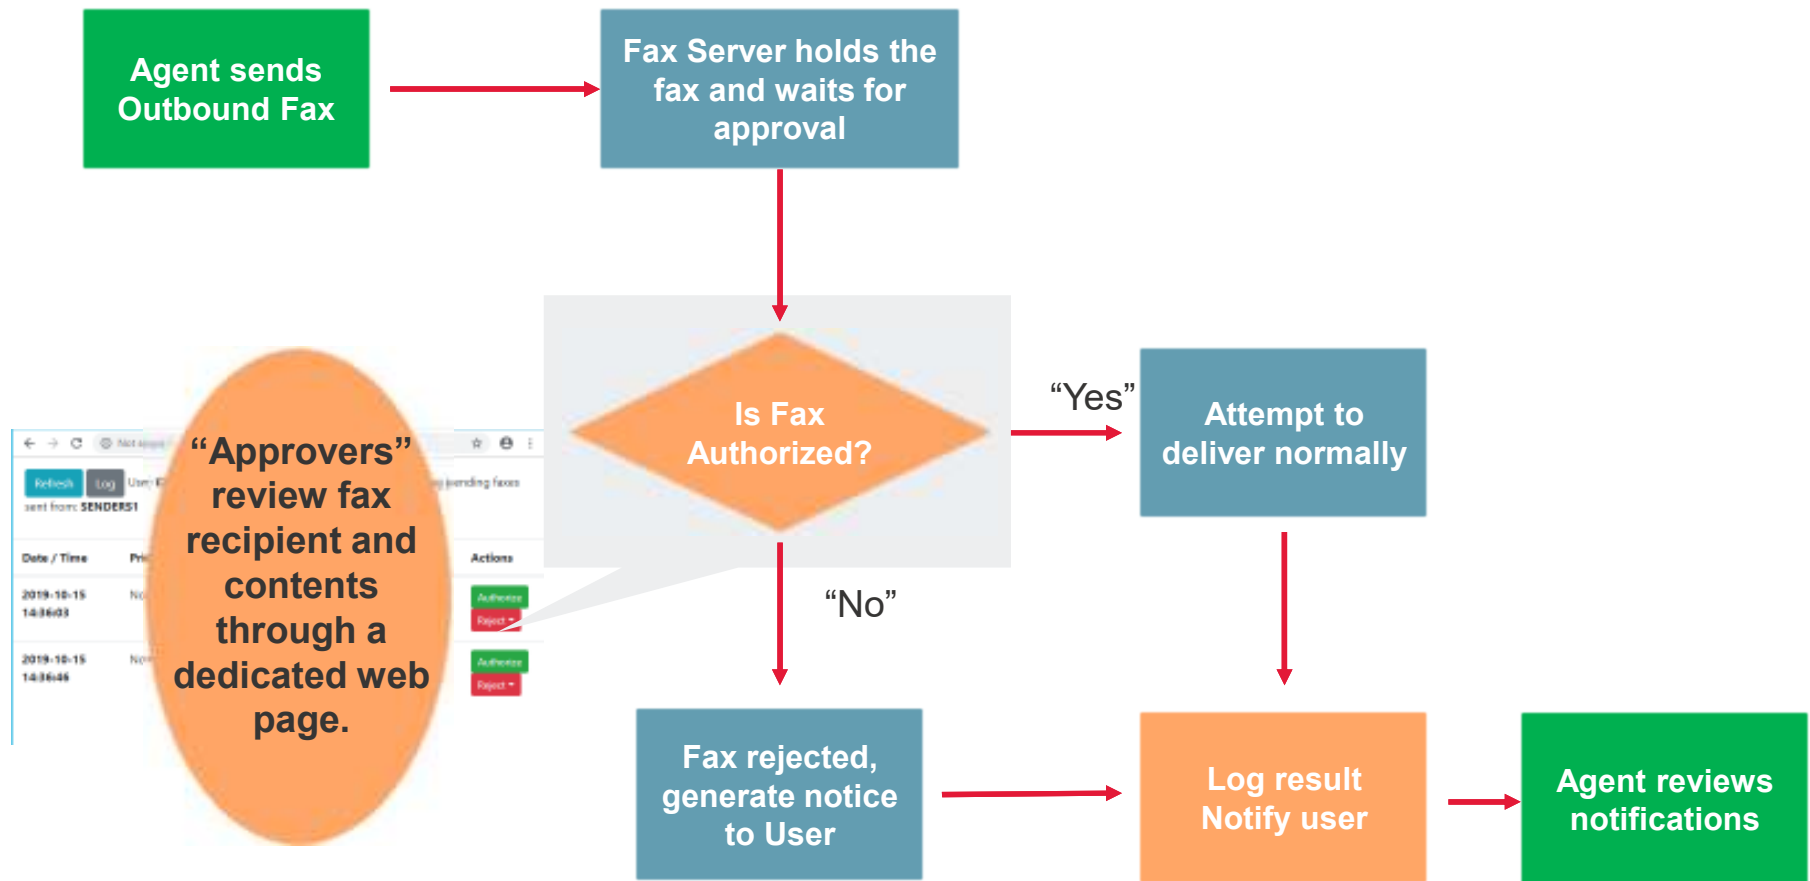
Agent sends Outbound Fax

Fax Server holds the fax and waits for approval

Is Fax Authorized?

“Yes”

Attempt to deliver normally

“No”

“Approvers” review fax recipient and contents through a dedicated web page.

Refresh Log User: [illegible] pending faxes
sent from: SENDERS1

| Date / Time | Pri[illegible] | Actions |
|---|---|---|
| 2019-10-15 14:36:03 | No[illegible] | Authorize Reject |
| 2019-10-15 14:36:46 | No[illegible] | Authorize Reject |

Fax rejected, generate notice to User

Log result Notify user

Agent reviews notifications